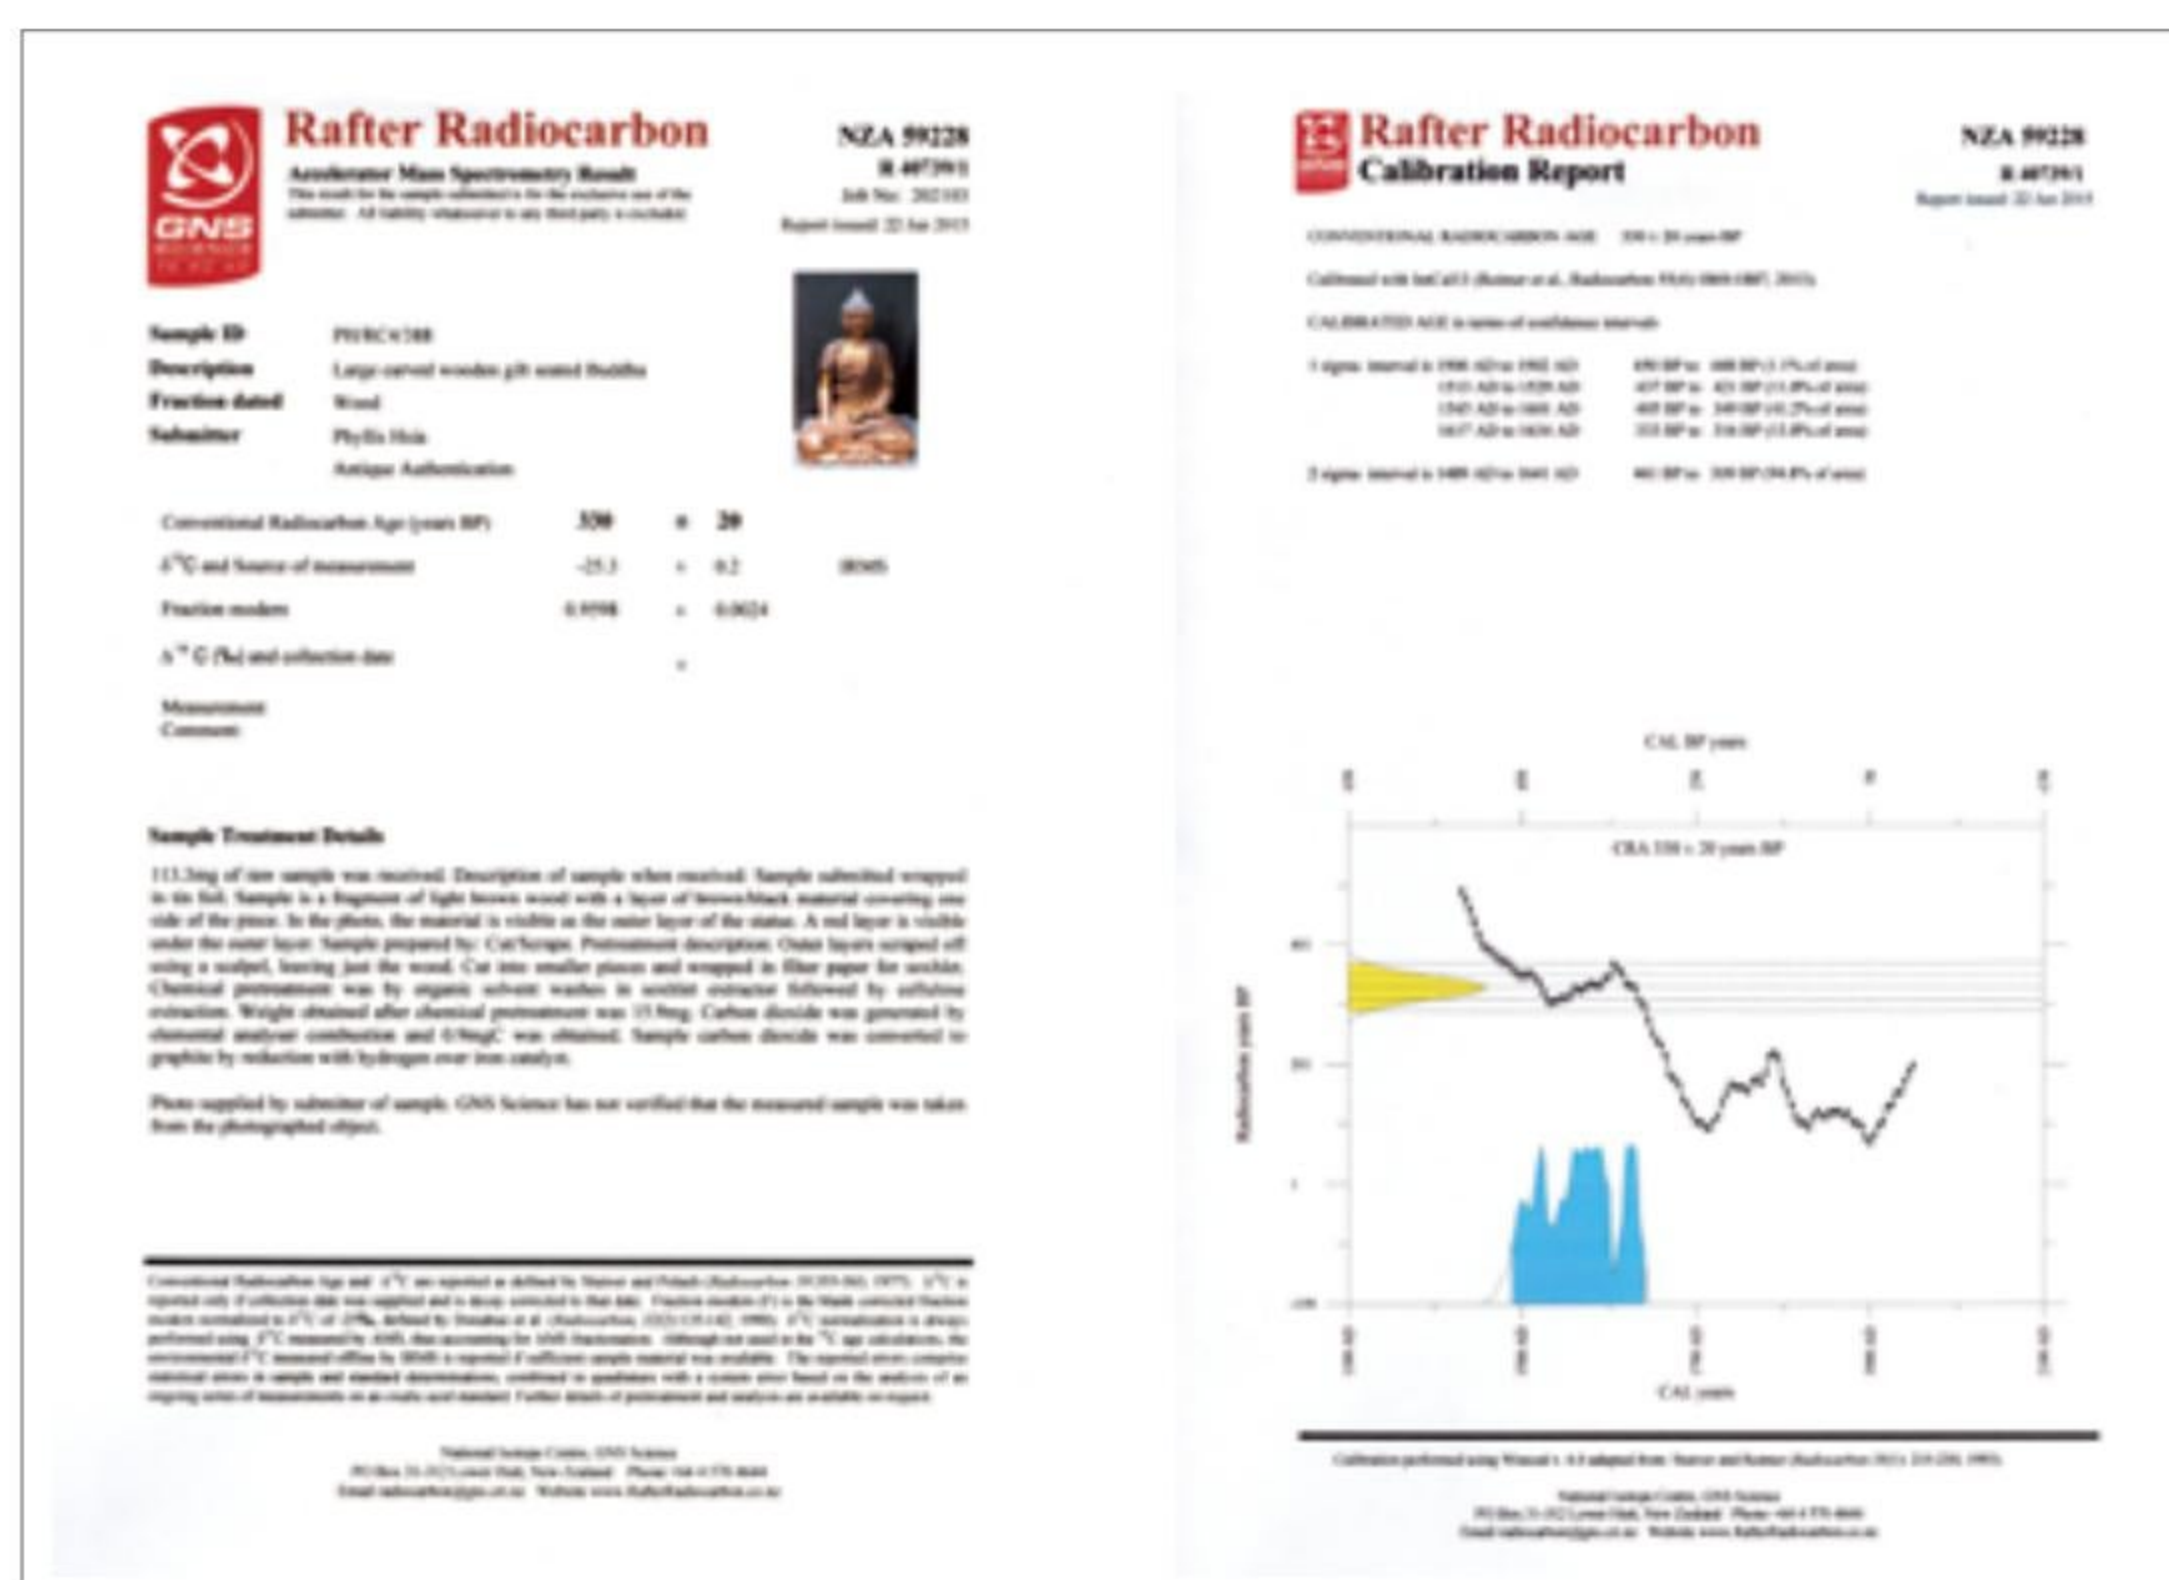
GNS

Rafter Radiocarbon

Accelerator Mass Spectrometry Result

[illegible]

NZA 59228

R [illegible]

Job No: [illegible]

Report issued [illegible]

Sample ID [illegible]

Description Large carved wooden gilt seated Buddha

Fraction dated Wood

Submitter Phyllis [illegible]

Antique Authentication

Conventional Radiocarbon Age (years BP) 330 ± 20

$\delta^{13}C$ and Source of measurement -25.3 ± 0.2 IRMS

Fraction modern 0.9598 ± 0.0024

$\Delta^{14}C$ (‰) and collection date ±

Measurement Comment

Sample Treatment Details

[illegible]

Photo supplied by submitter of sample. GNS Science has not verified that the measured sample was taken from the photographed object.

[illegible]

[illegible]

Rafter Radiocarbon

Calibration Report

NZA 59228

R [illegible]

Report issued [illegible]

CONVENTIONAL RADIOCARBON AGE 330 ± 20 years BP

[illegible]

CALIBRATED AGE in terms of confidence intervals

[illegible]

CAL BP years

CRA 330 ± 20 years BP

Radiocarbon years BP

CAL years

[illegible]

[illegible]